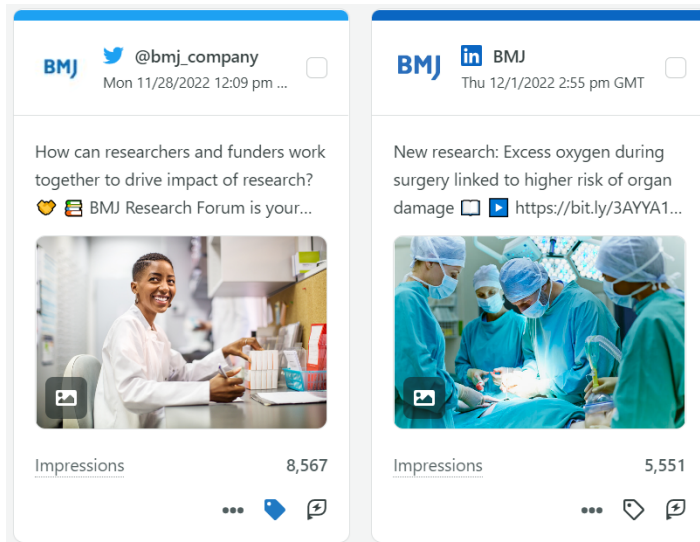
BMJ
@bmj_company
Mon 11/28/2022 12:09 pm ...

How can researchers and funders work together to drive impact of research? 🤝 📚 BMJ Research Forum is your...

Impressions
8,567

BMJ
BMJ
Thu 12/1/2022 2:55 pm GMT

New research: Excess oxygen during surgery linked to higher risk of organ damage 📖 ▶️ https://bit.ly/3AYYA1...

Impressions
5,551